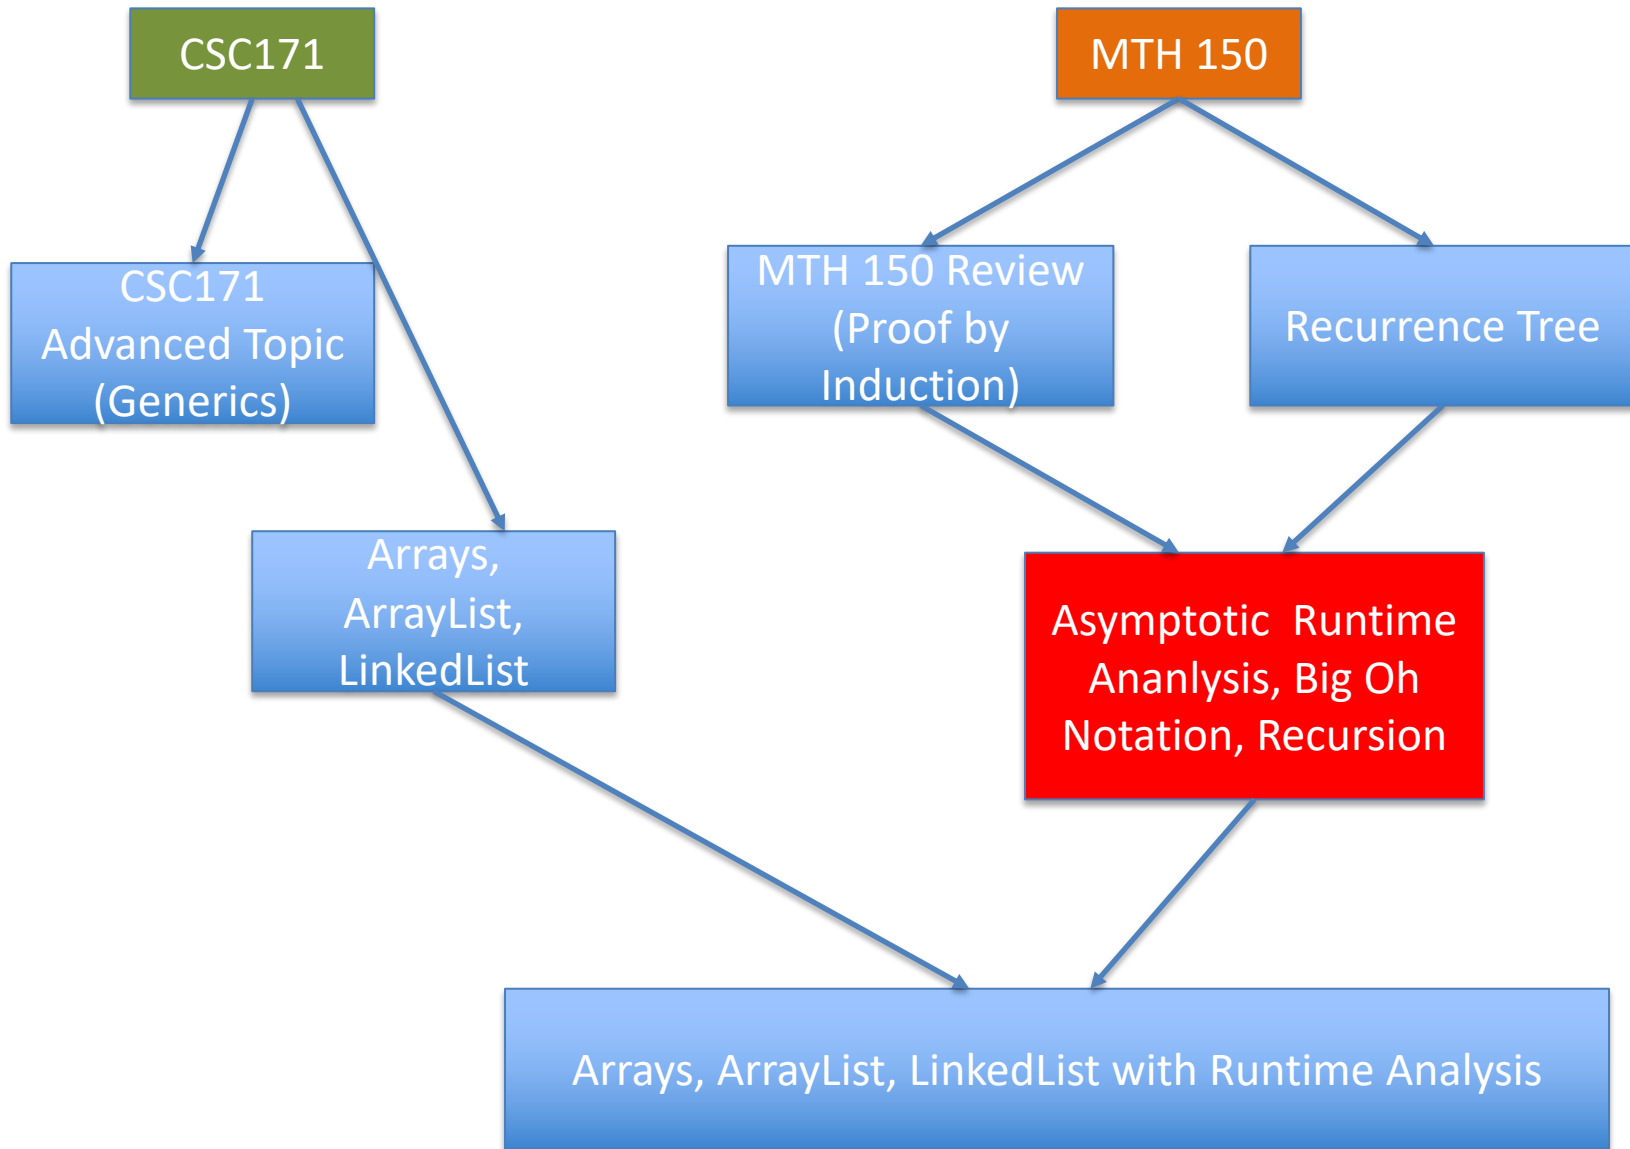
CSC171

MTH 150

CSC171 Advanced Topic (Generics)

MTH 150 Review (Proof by Induction)

Recurrence Tree

Arrays, ArrayList, LinkedList

Asymptotic Runtime Ananlysis, Big Oh Notation, Recursion

Arrays, ArrayList, LinkedList with Runtime Analysis